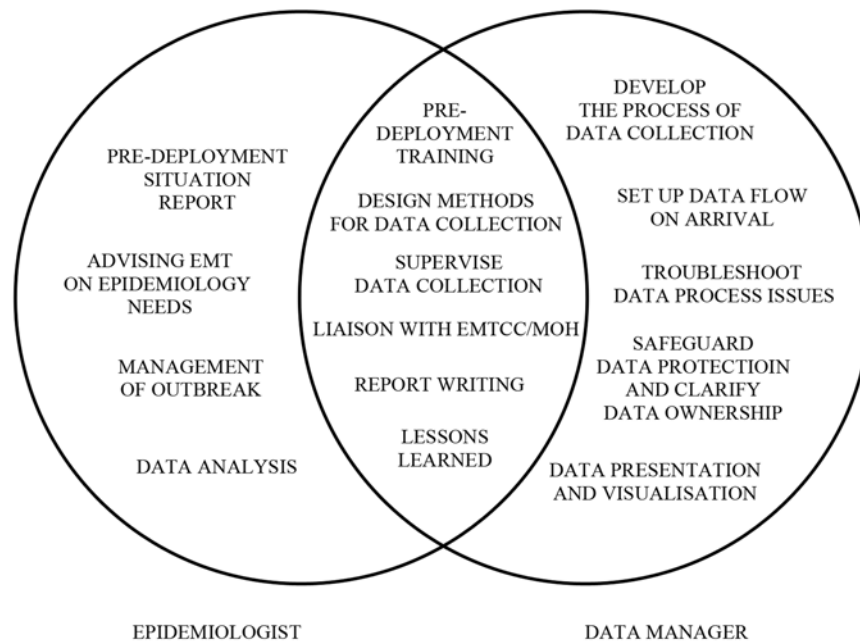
PRE-DEPLOYMENT SITUATION REPORT

ADVISING EMT ON EPIDEMIOLOGY NEEDS

MANAGEMENT OF OUTBREAK

DATA ANALYSIS

PRE-DEPLOYMENT TRAINING

DESIGN METHODS FOR DATA COLLECTION

SUPERVISE DATA COLLECTION

LIAISON WITH EMTCC/MOH

REPORT WRITING

LESSONS LEARNED

DEVELOP THE PROCESS OF DATA COLLECTION

SET UP DATA FLOW ON ARRIVAL

TROUBLESHOOT DATA PROCESS ISSUES

SAFEGUARD DATA PROTECTIOIN AND CLARIFY DATA OWNERSHIP

DATA PRESENTATION AND VISUALISATION

EPIDEMIOLOGIST

DATA MANAGER